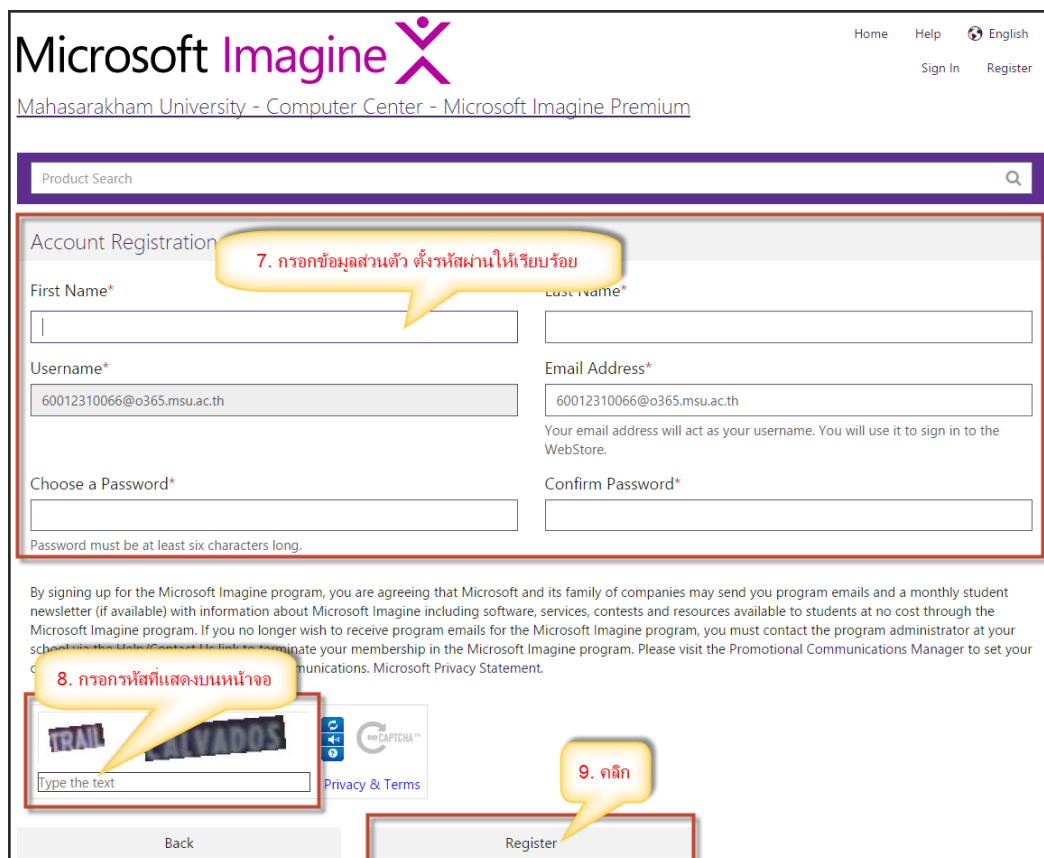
Microsoft Imagine

Home Help English
Sign In Register

Mahasarakham University - Computer Center - Microsoft Imagine Premium

Product Search

Account Registration

7. กรอกข้อมูลส่วนตัว ตั้งรหัสผ่านให้เรียบร้อย

First Name*

Last Name*

Username*
60012310066@o365.msu.ac.th

Email Address*
60012310066@o365.msu.ac.th

Your email address will act as your username. You will use it to sign in to the WebStore.

Choose a Password*

Confirm Password*

Password must be at least six characters long.

By signing up for the Microsoft Imagine program, you are agreeing that Microsoft and its family of companies may send you program emails and a monthly student newsletter (if available) with information about Microsoft Imagine including software, services, contests and resources available to students at no cost through the Microsoft Imagine program. If you no longer wish to receive program emails for the Microsoft Imagine program, you must contact the program administrator at your school via the Help/Contact Us link to terminate your membership in the Microsoft Imagine program. Please visit the Promotional Communications Manager to set your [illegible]munications. Microsoft Privacy Statement.

8. กรอกรหัสที่แสดงบนหน้าจอ

TRAIL ALVADOS

reCAPTCHA™

Type the text

Privacy & Terms

9. คลิก

Back

Register